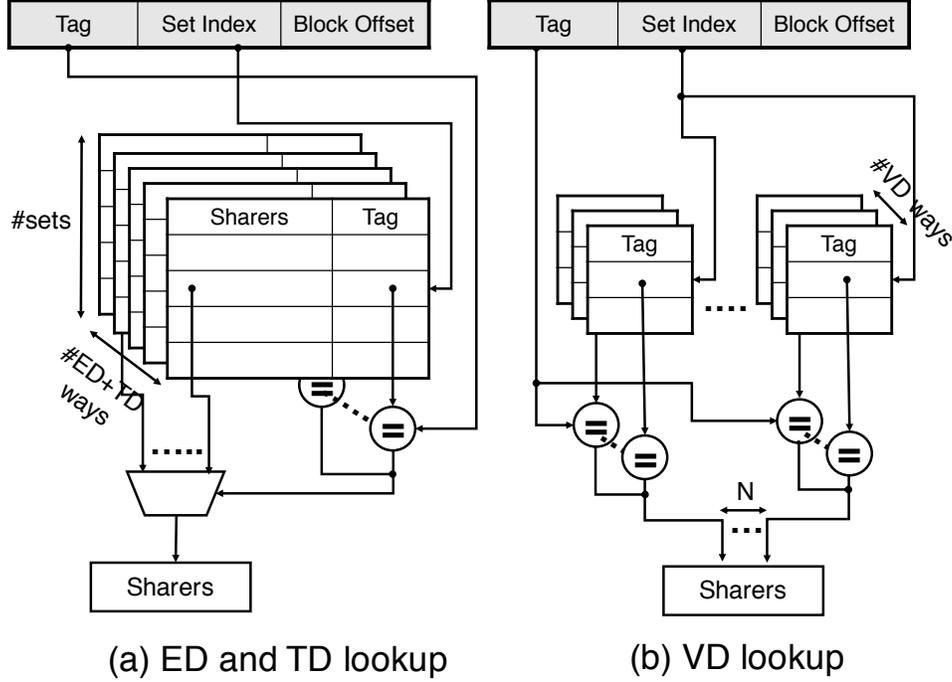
| Tag | Set Index | Block Offset |
|---|---|---|

#sets

Sharers

Tag

#ED+TD ways

=

=

Sharers

(a) ED and TD lookup

| Tag | Set Index | Block Offset |
|---|---|---|

#VD ways

Tag

Tag

=

=

=

=

N

Sharers

(b) VD lookup